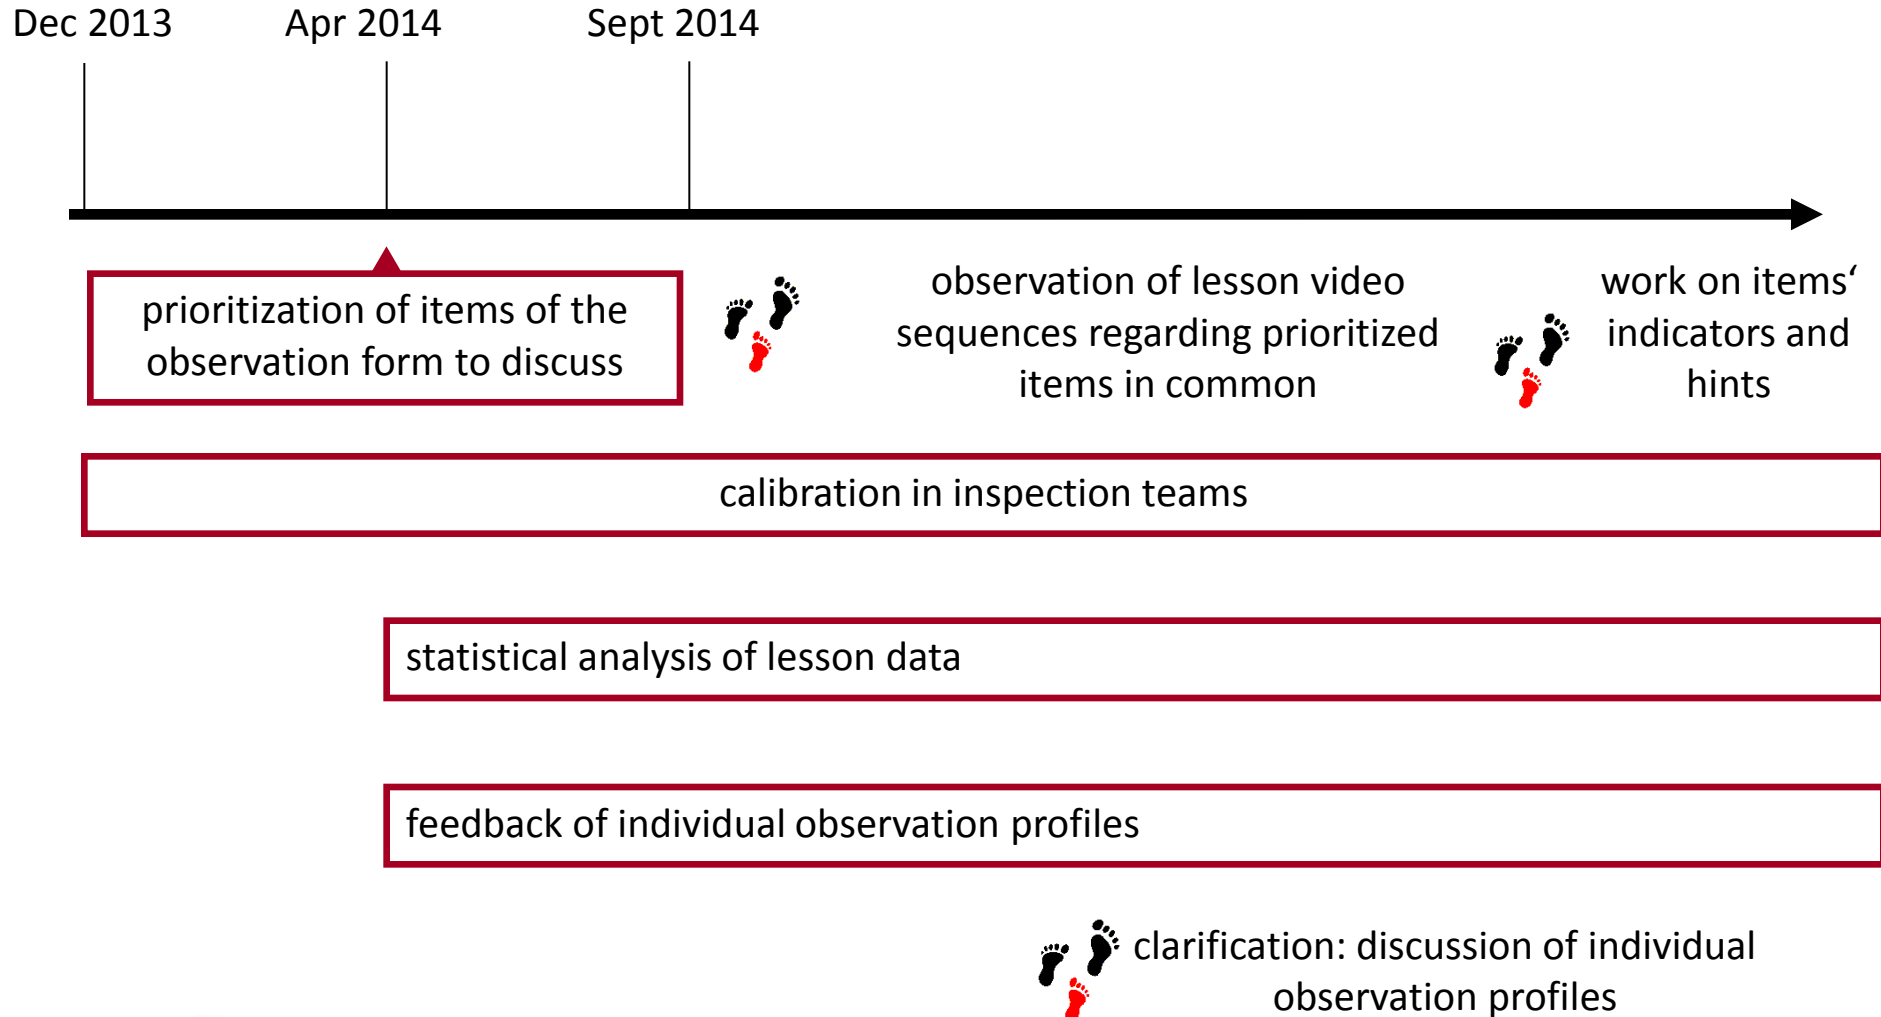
Dec 2013
Apr 2014
Sept 2014

prioritization of items of the observation form to discuss

observation of lesson video sequences regarding prioritized items in common

work on items‘ indicators and hints

calibration in inspection teams

statistical analysis of lesson data

feedback of individual observation profiles

clarification: discussion of individual observation profiles